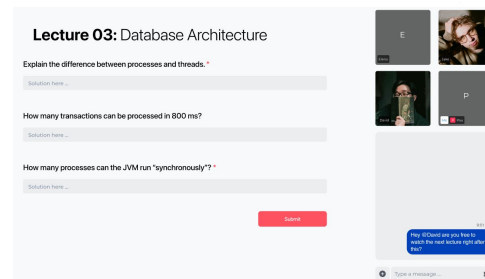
**Lecture 03:** Database Architecture

Explain the difference between processes and threads. *

Solution here ...

How many transactions can be processed in 800 ms?

Solution here ...

How many processes can the JVM run "synchronously"? *

Solution here ...

Submit

E

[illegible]

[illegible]

David

P

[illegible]

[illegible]

Hey @David are you free to watch the next lecture right after this?

Type a message...